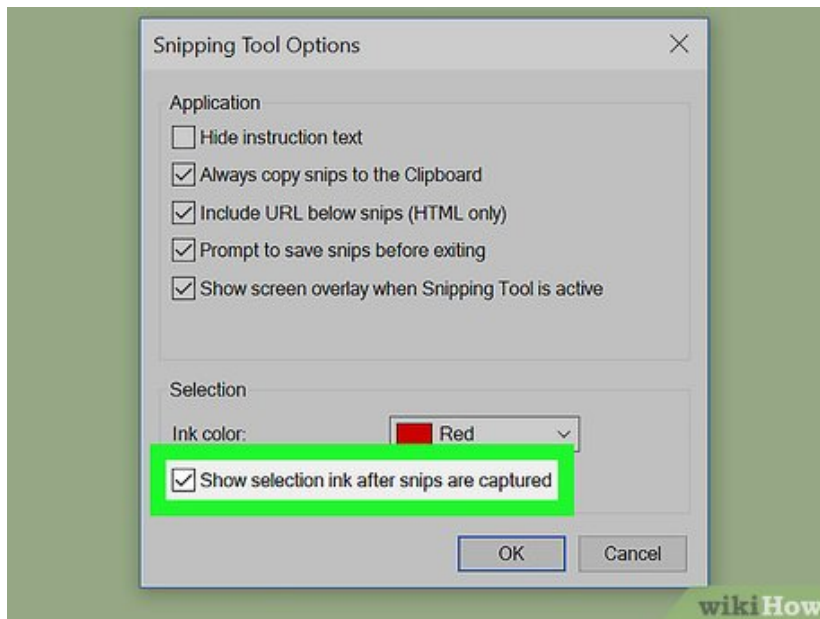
Snipping Tool Options

Application

Hide instruction text

Always copy snips to the Clipboard

Include URL below snips (HTML only)

Prompt to save snips before exiting

Show screen overlay when Snipping Tool is active

Selection

Ink color:

Red

Show selection ink after snips are captured

OK

Cancel

wikiHow